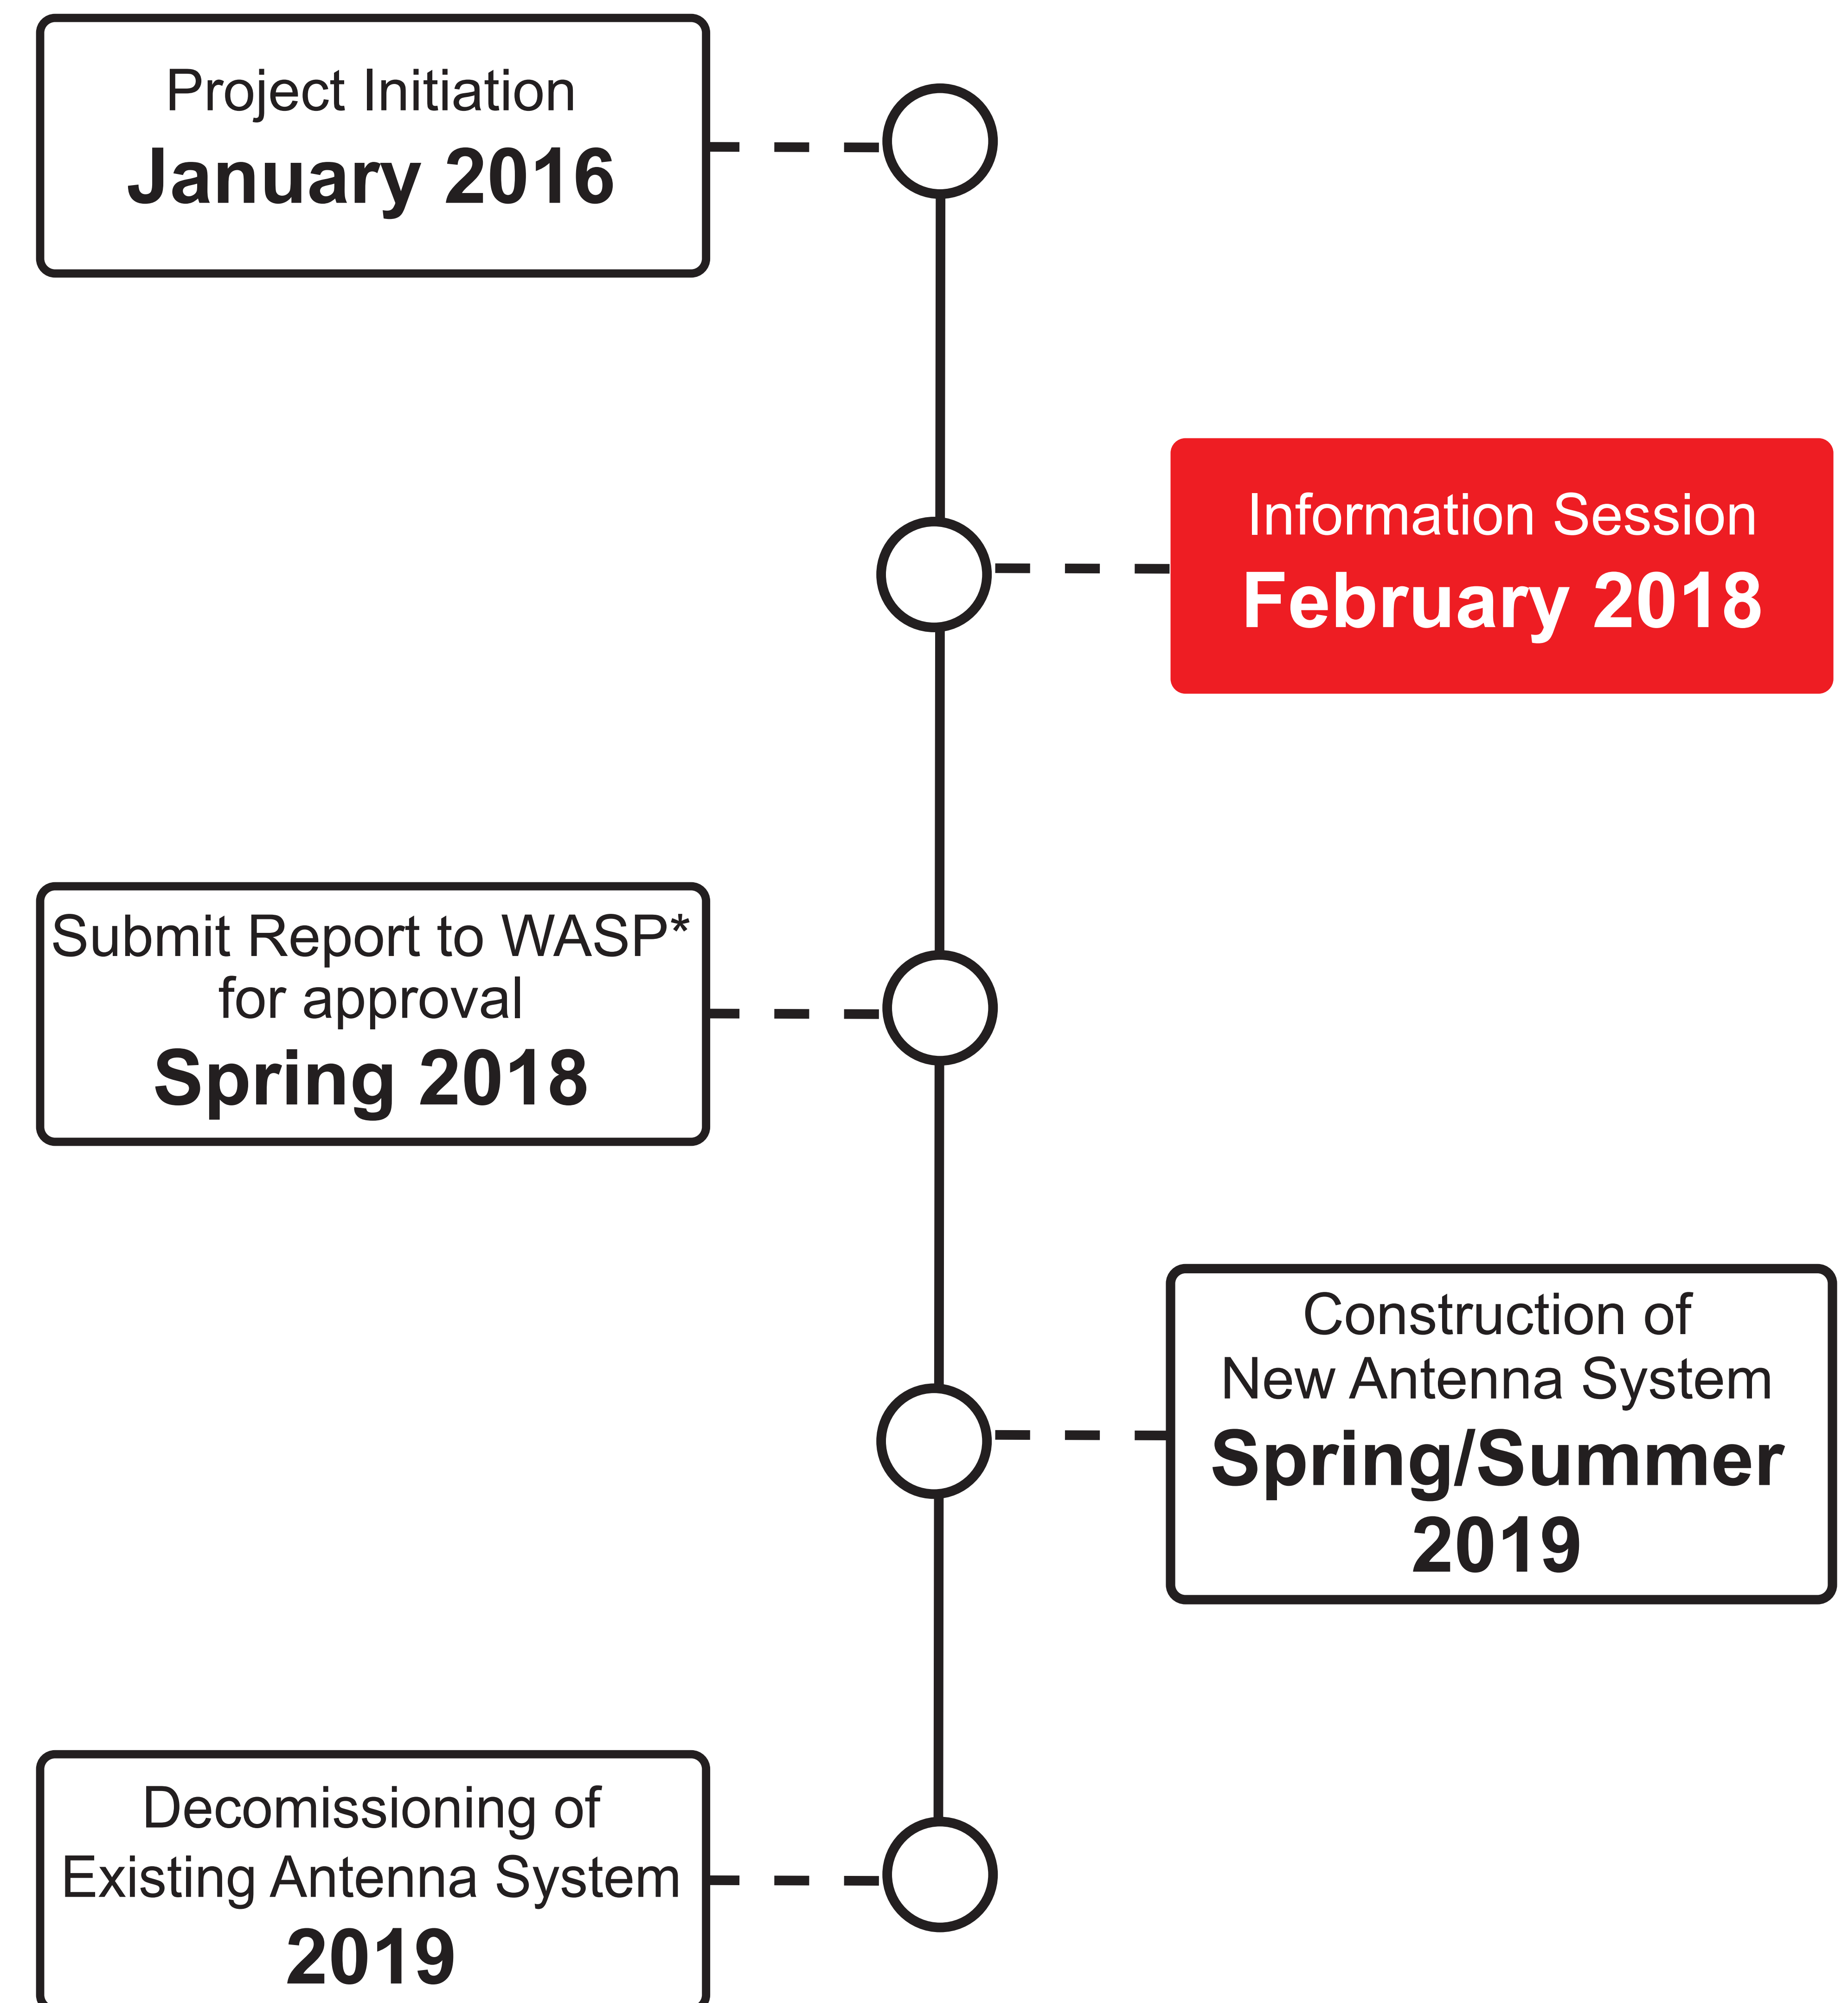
Project Initiation
January 2016

Information Session
February 2018

Submit Report to WASP*
for approval
Spring 2018

Construction of
New Antenna System
Spring/Summer
2019

Decomissioning of
Existing Antenna System
2019